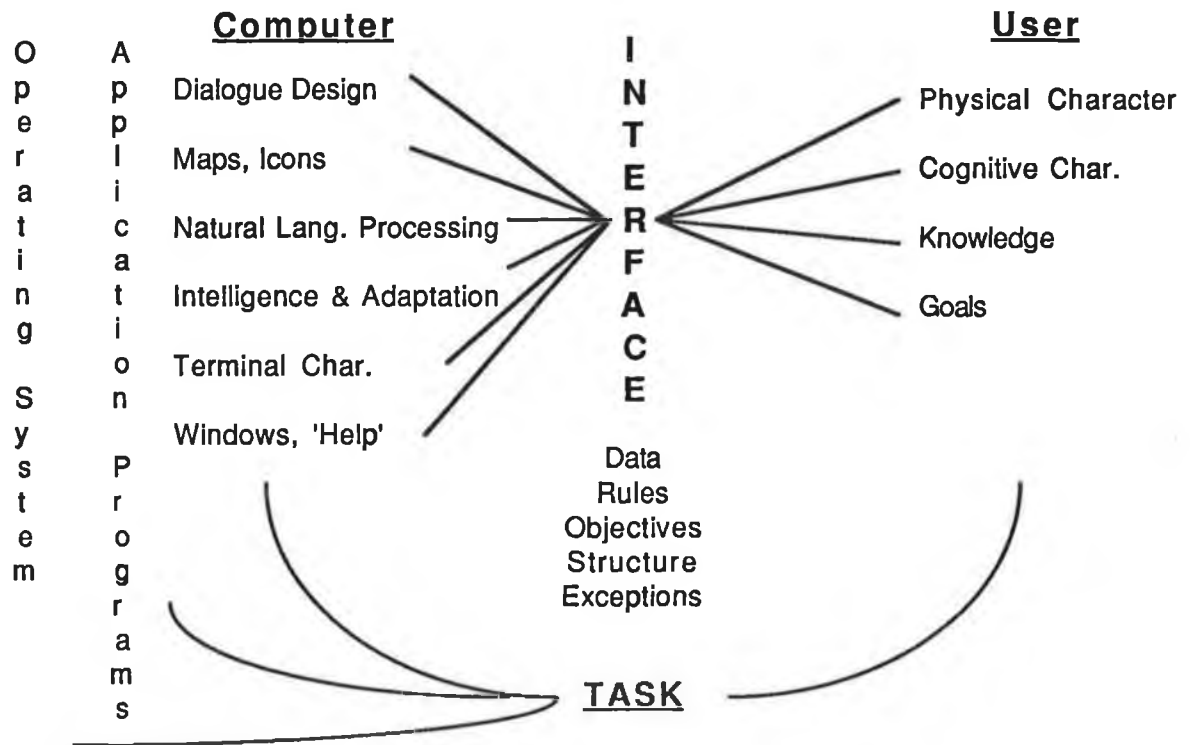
Operating System

Application Programs

Computer

Dialogue Design

Maps, Icons

Natural Lang. Processing

Intelligence & Adaptation

Terminal Char.

Windows, 'Help'

INTERFACE

User

Physical Character

Cognitive Char.

Knowledge

Goals

Data
Rules
Objectives
Structure
Exceptions

TASK